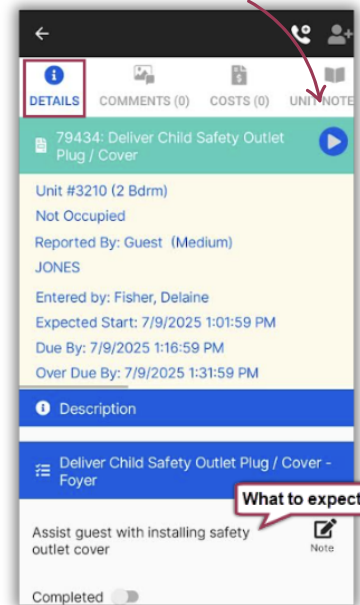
DETAILS COMMENTS (0) COSTS (0) UNIT NOTE

79434: Deliver Child Safety Outlet Plug / Cover

Unit #3210 (2 Bdrm)
Not Occupied
Reported By: Guest (Medium)
JONES
Entered by: Fisher, Delaine
Expected Start: 7/9/2025 1:01:59 PM
Due By: 7/9/2025 1:16:59 PM
Over Due By: 7/9/2025 1:31:59 PM

Description

Deliver Child Safety Outlet Plug / Cover - Foyer

What to expect

Assist guest with installing safety outlet cover

Note

Completed